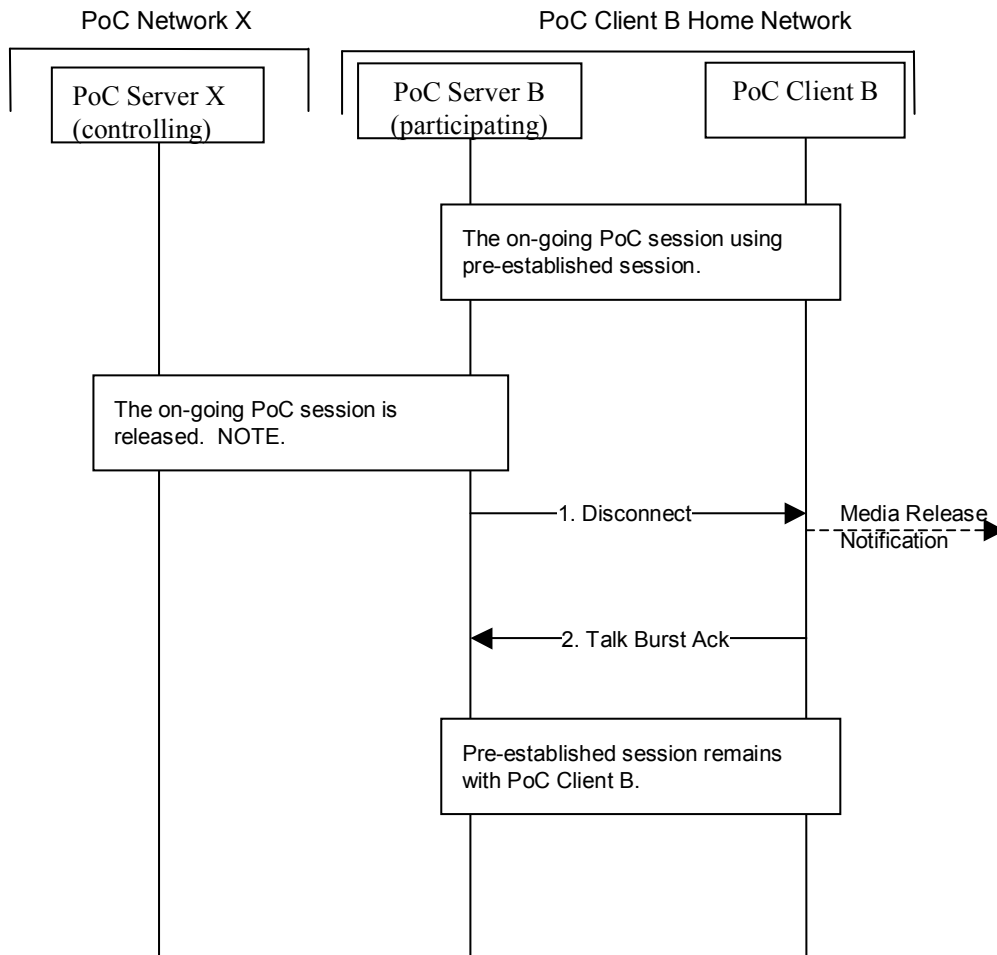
PoC Network X

PoC Client B Home Network

PoC Server X (controlling)

PoC Server B (participating)

PoC Client B

The on-going PoC session using pre-established session.

The on-going PoC session is released. NOTE.

1. Disconnect

Media Release Notification

2. Talk Burst Ack

Pre-established session remains with PoC Client B.